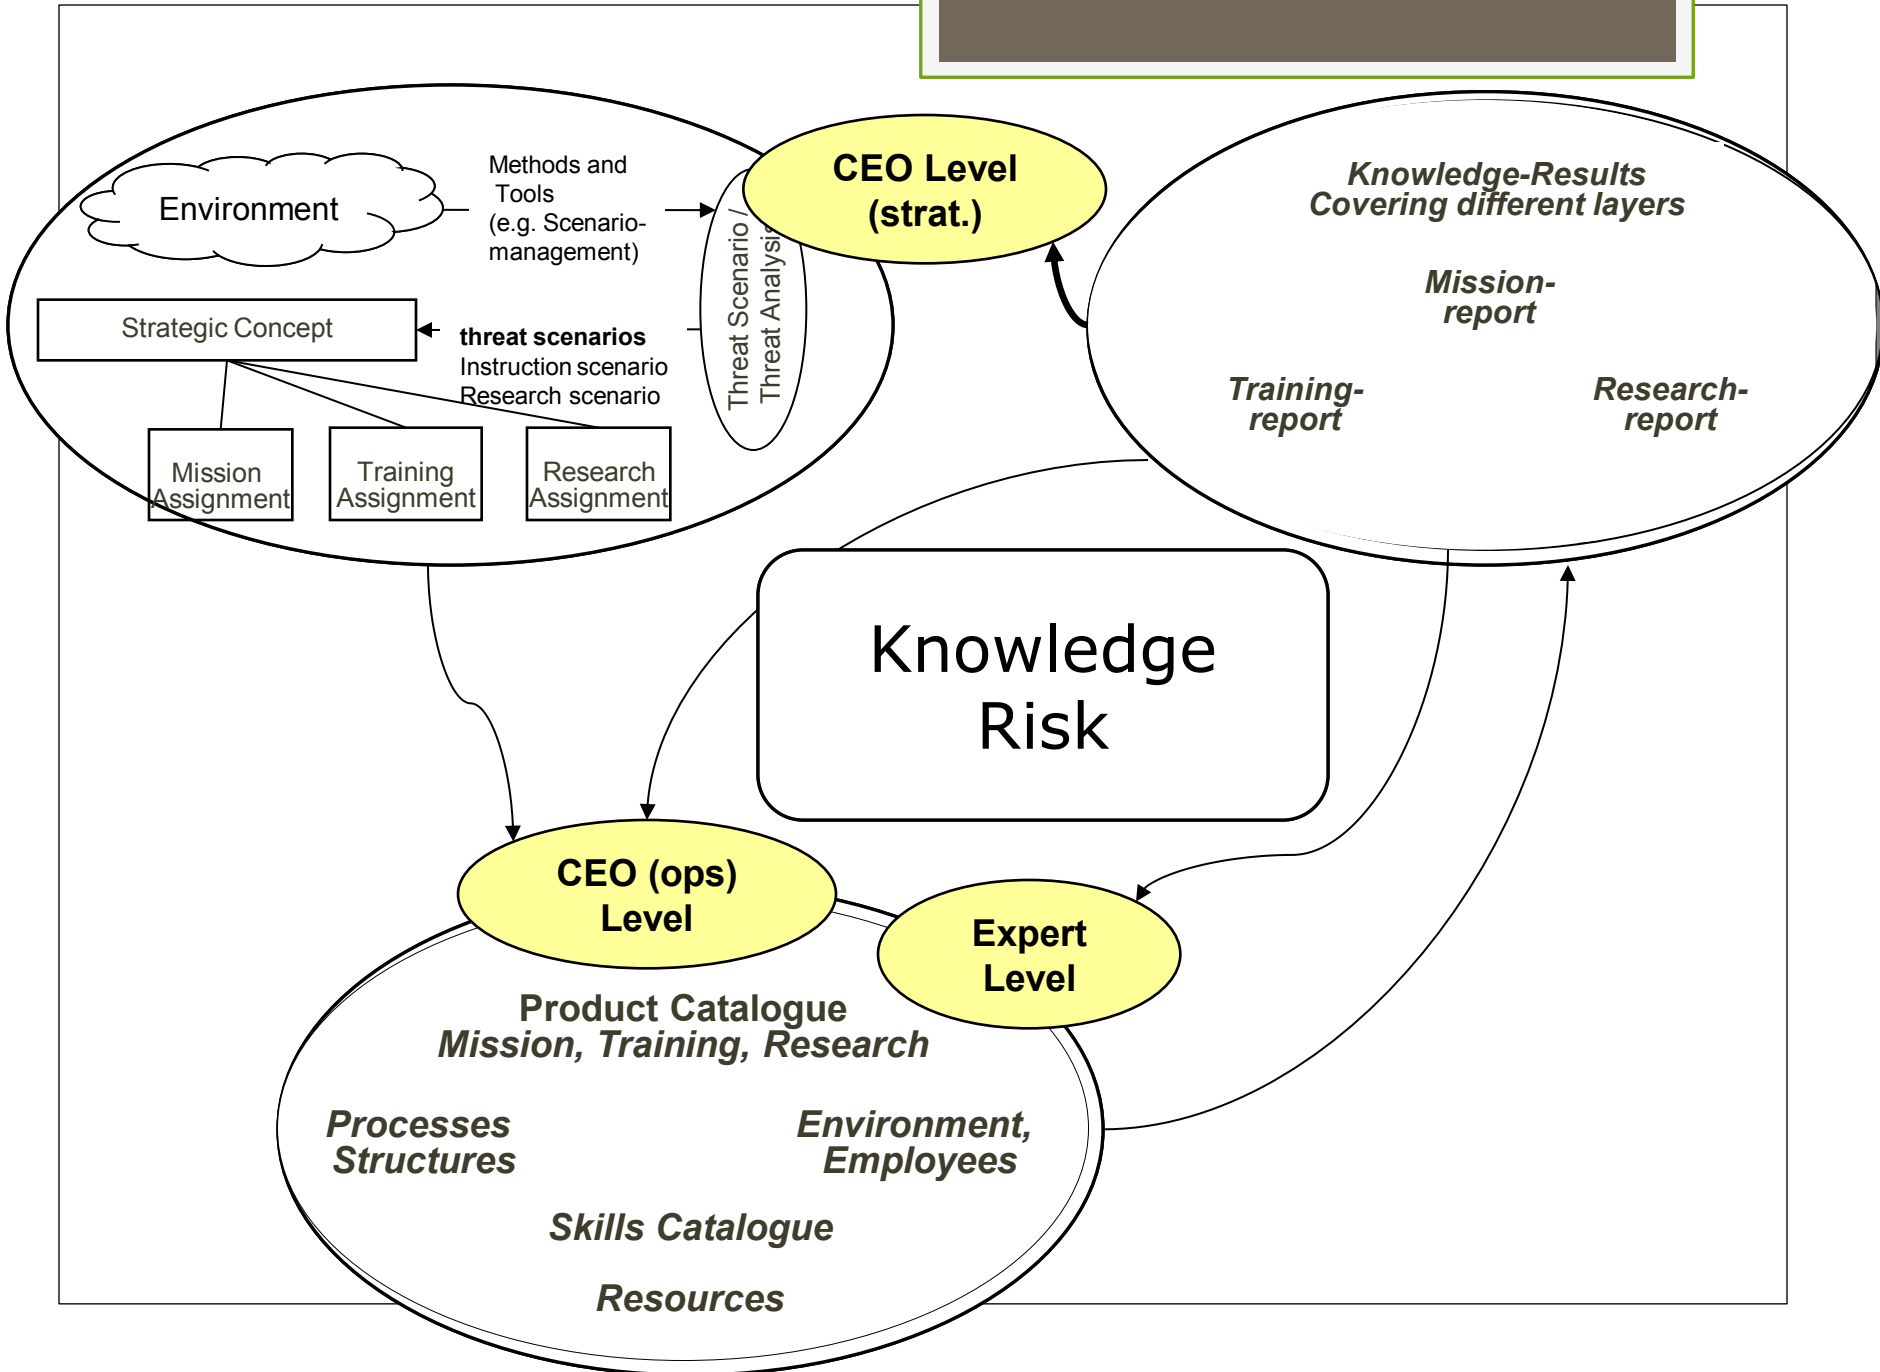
Environment

Methods and Tools (e.g. Scenario-management)

Threat Scenario / Threat Analysis

CEO Level (strat.)

Strategic Concept

threat scenarios
Instruction scenario
Research scenario

Mission Assignment

Training Assignment

Research Assignment

Knowledge-Results
Covering different layers

Mission-report

Training-report

Research-report

Knowledge Risk

CEO (ops) Level

Expert Level

Product Catalogue
Mission, Training, Research

Processes
Structures

Environment,
Employees

Skills Catalogue

Resources